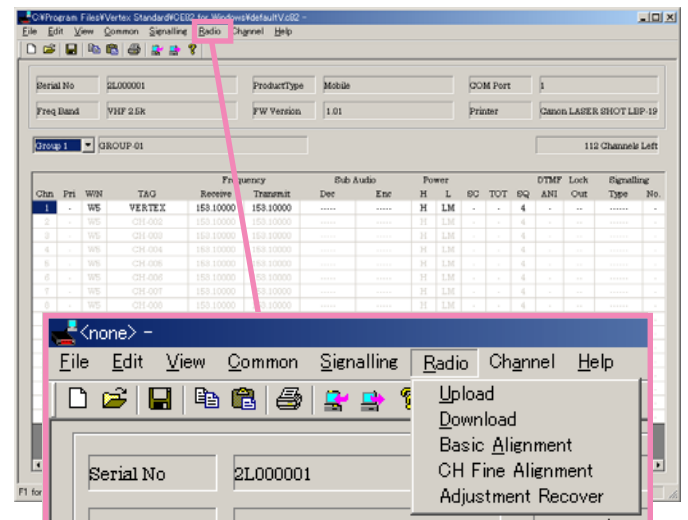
C:¥Program Files¥Vertex Standard¥CE82 for Windows¥defaultV.c82 -
File Edit View Common Signalling Radio Channel Help

Serial No 2L000001 ProductType Mobile COM Port 1
Freq Band VHF 2.5k FW Version 1.01 Printer Canon LASER SHOT LBP-19

Group 1 GROUP 01 112 Channels Left

| Chn | Pri | W/N | TAG | Frequency Receive | Frequency Transmit | Sub Audio Dec | Sub Audio Enc | Power H | Power L | SC | TOT | SQ | DTMF ANI | Lock Out | Signalling Type | Signalling No. |
|---|---|---|---|---|---|---|---|---|---|---|---|---|---|---|---|---|
| 1 | - | W5 | VERTEX | 153.10000 | 153.10000 | ----- | ----- | H | LM | - | - | 4 | - | -- | ------ | - |
| 2 | - | W5 | CH-002 | 153.10000 | 153.10000 | ----- | ----- | H | LM | - | - | 4 | - | -- | ------ | - |
| 3 | - | W5 | CH-003 | 153.10000 | 153.10000 | ----- | ----- | H | LM | - | - | 4 | - | -- | ------ | - |
| 4 | - | W5 | CH-004 | 153.10000 | 153.10000 | ----- | ----- | H | LM | - | - | 4 | - | -- | ------ | - |
| 5 | - | W5 | CH-005 | 153.10000 | 153.10000 | ----- | ----- | H | LM | - | - | 4 | - | -- | ------ | - |
| 6 | - | W5 | CH-006 | 153.10000 | 153.10000 | ----- | ----- | H | LM | - | - | 4 | - | -- | ------ | - |
| 7 | - | W5 | CH-007 | 153.10000 | 153.10000 | ----- | ----- | H | LM | - | - | 4 | - | -- | ------ | - |
| 8 | - | W5 | CH-008 | 153.10000 | 153.10000 | ----- | ----- | H | LM | - | - | 4 | - | -- | ------ | - |

F1 for

<none> -
File Edit View Common Signalling Radio Channel Help
Upload
Download
Basic Alignment
CH Fine Alignment
Adjustment Recover
Serial No 2L000001